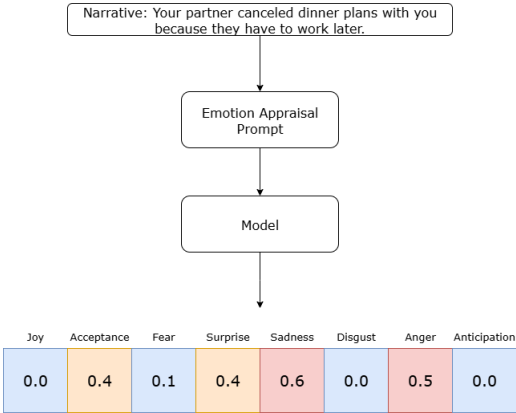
Narrative: Your partner canceled dinner plans with you because they have to work later.

Emotion Appraisal Prompt

Model

| Joy | Acceptance | Fear | Surprise | Sadness | Disgust | Anger | Anticipation |
|---|---|---|---|---|---|---|---|
| 0.0 | 0.4 | 0.1 | 0.4 | 0.6 | 0.0 | 0.5 | 0.0 |